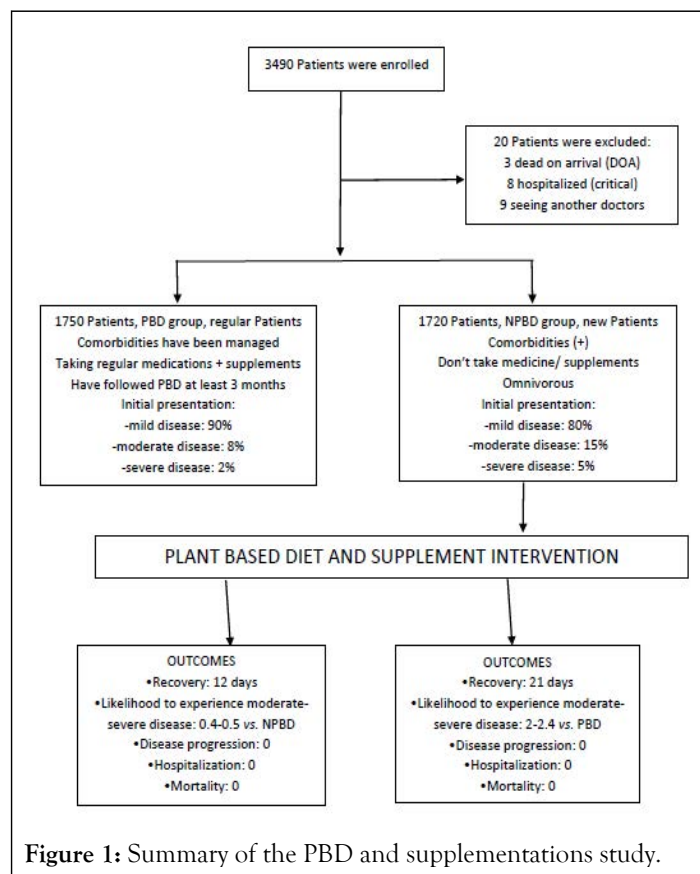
3490 Patients were enrolled

20 Patients were excluded:
3 dead on arrival (DOA)
8 hospitalized (critical)
9 seeing another doctors

1750 Patients, PBD group, regular Patients
Comorbidities have been managed
Taking regular medications + supplements
Have followed PBD at least 3 months
Initial presentation:
-mild disease: 90%
-moderate disease: 8%
-severe disease: 2%

1720 Patients, NPBD group, new Patients
Comorbidities (+)
Don't take medicine/ supplements
Omnivorous
Initial presentation:
-mild disease: 80%
-moderate disease: 15%
-severe disease: 5%

PLANT BASED DIET AND SUPPLEMENT INTERVENTION

OUTCOMES
•Recovery: 12 days
•Likelihood to experience moderate-severe disease: 0.4-0.5 *vs.* NPBD
•Disease progression: 0
•Hospitalization: 0
•Mortality: 0

OUTCOMES
•Recovery: 21 days
•Likelihood to experience moderate-severe disease: 2-2.4 *vs.* PBD
•Disease progression: 0
•Hospitalization: 0
•Mortality: 0

**Figure 1:** Summary of the PBD and supplementations study.